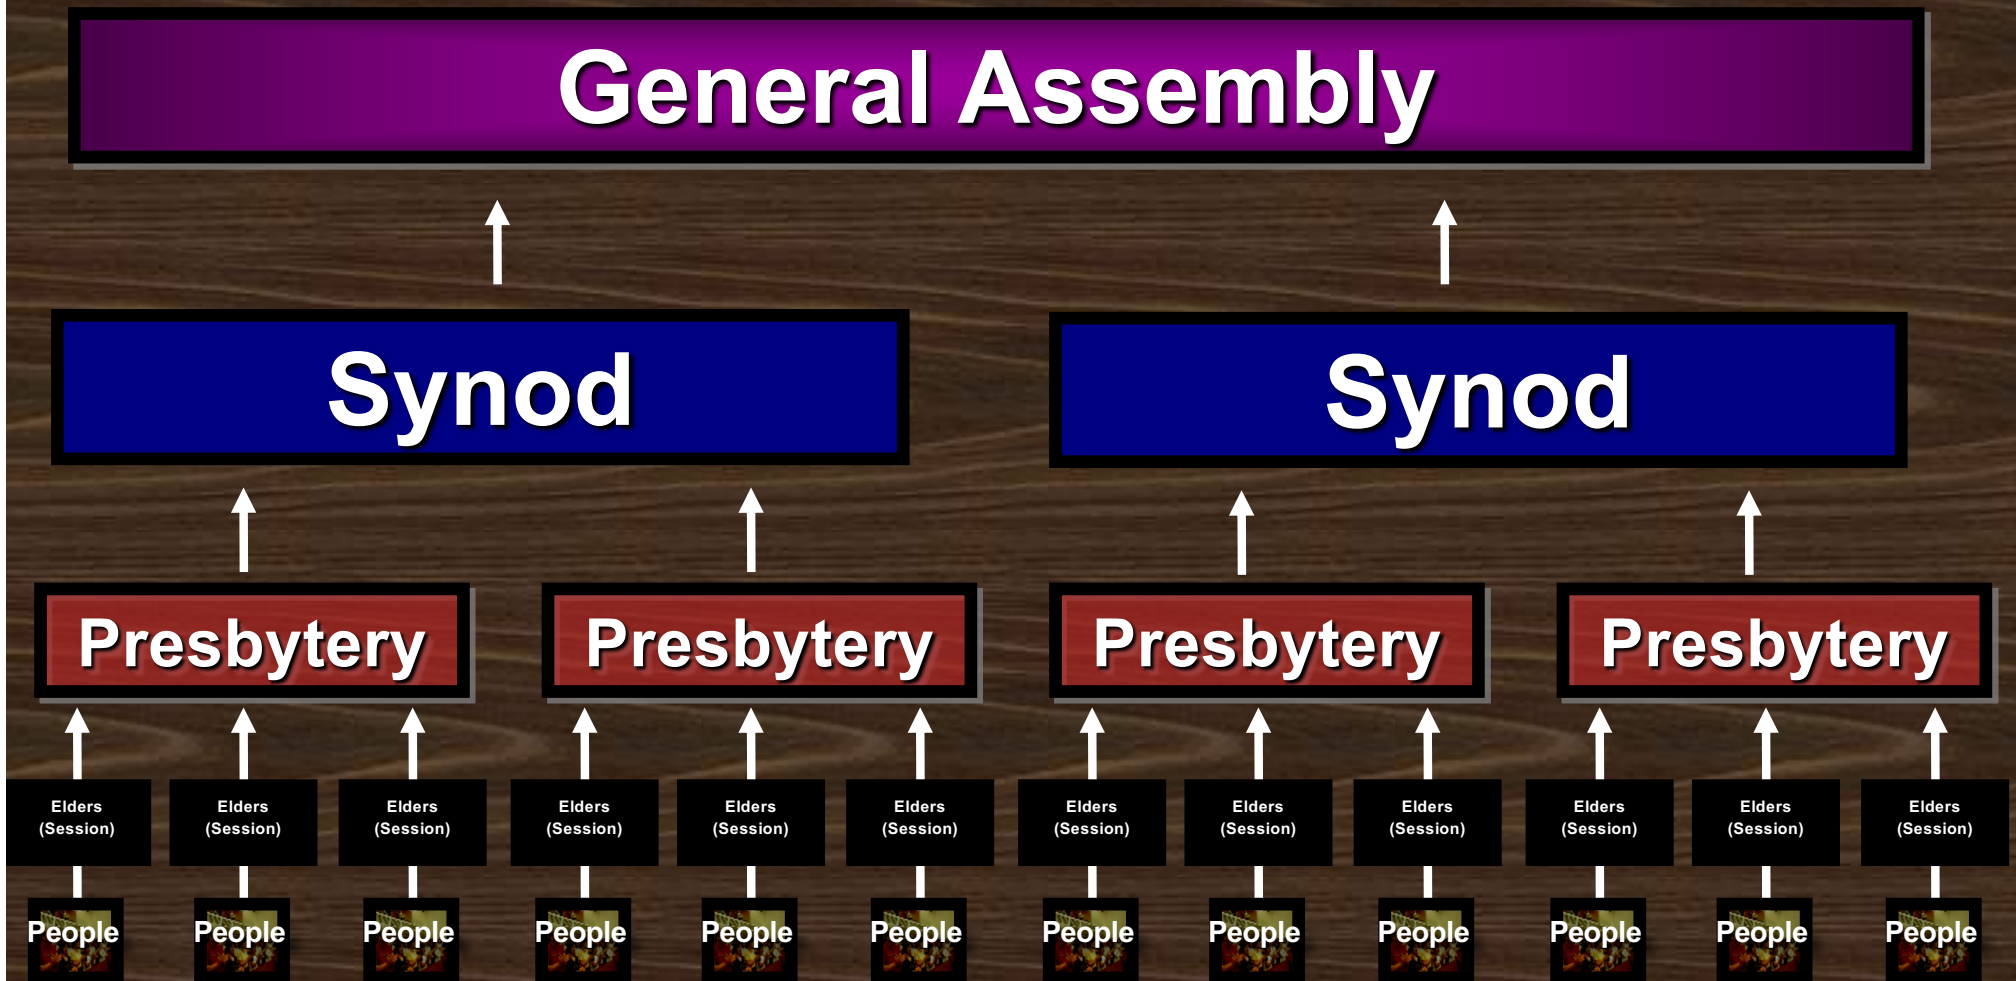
General Assembly

Synod

Synod

Presbytery

Presbytery

Presbytery

Presbytery

Elders (Session)

Elders (Session)

Elders (Session)

Elders (Session)

Elders (Session)

Elders (Session)

Elders (Session)

Elders (Session)

Elders (Session)

Elders (Session)

Elders (Session)

Elders (Session)

People

People

People

People

People

People

People

People

People

People

People

People